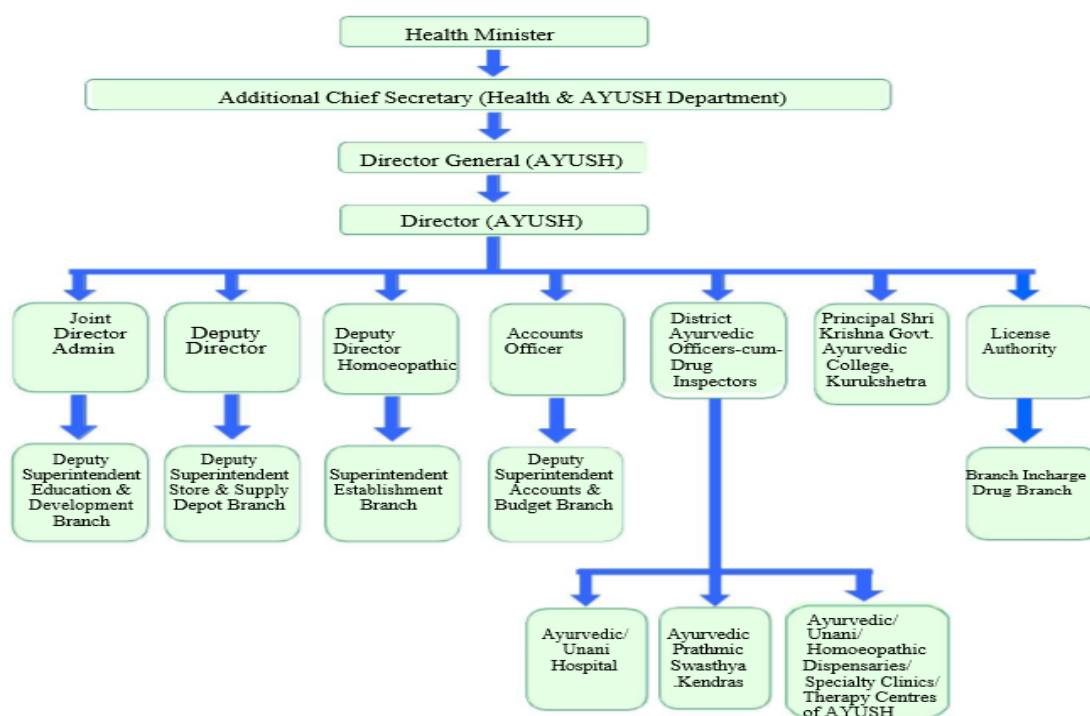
Health Minister

Additional Chief Secretary (Health & AYUSH Department)

Director General (AYUSH)

Director (AYUSH)

Joint Director Admin

Deputy Director

Deputy Director Homoeopathic

Accounts Officer

District Ayurvedic Officers-cum-Drug Inspectors

Principal Shri Krishna Govt. Ayurvedic College, Kurukshetra

License Authority

Deputy Superintendent Education & Development Branch

Deputy Superintendent Store & Supply Depot Branch

Superintendent Establishment Branch

Deputy Superintendent Accounts & Budget Branch

Branch Incharge Drug Branch

Ayurvedic/ Unani Hospital

Ayurvedic Prathmic Swasthya .Kendras

Ayurvedic/ Unani/ Homoeopathic Dispensaries/ Specialty Clinics/ Therapy Centres of AYUSH